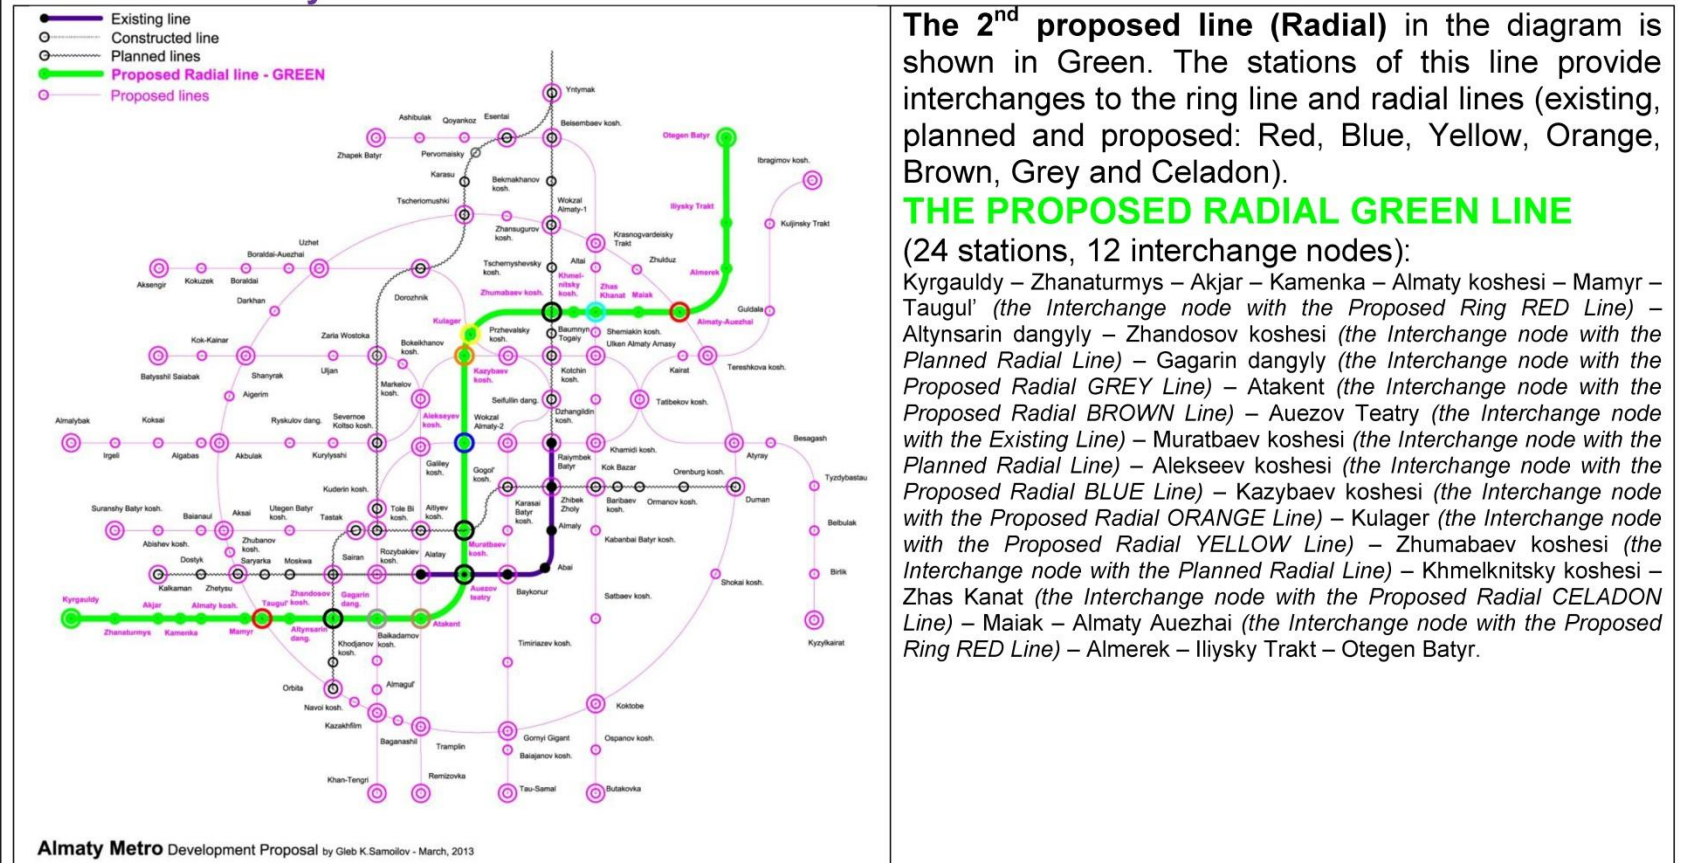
Existing line
Constructed line
Planned lines
Proposed Radial line - GREEN
Proposed lines

Yntymak
Ashibulak Qoyankoz Esental
Beisembaev kosh.
Otegen Batyr
Zhapek Batyr Pervomaisky
Ibragimov kosh.
Karasu
Bekmakhanov kosh.
Tscheriomushki
Wokzal Almaty-1
Iliysky Trakt
Kuljinsky Trakt
Zhansugurov kosh.
Krasnogvardeisky Trakt
Uzhet
Boraldai-Auezhai
Altai
Zhulduz
Akserigr Kokuzek Boraldai
Tschernyshevsky kosh.
Khmelnitsky kosh.
Almerek
Darkhan
Dorozhnik
Zhumabaev kosh.
Zhas Khanat
Maiak
Guldala
Almaty-Auezhai
Kok-Kainar
Zaria Wostoka
Kulager
Przhevalsky kosh.
Baumnyn Togay
Shemiakin kosh.
Ulken Almaty Arnasy
Bokeikhanov kosh.
Kazybaev kosh.
Kotchin kosh.
Kairat
Tereshkova kosh.
Batysshil Saiabak
Shanyrak
Ujan
Markelov kosh.
Aigerim
Seifullin dang.
Tatibekov kosh.
Almalybak
Koksai
Ryskulov dang.
Severnoe Koltso kosh.
Alekseyev kosh.
Wokzal Almaty-2
Dzhangildin kosh.
Besagash
Irgeli
Algabas
Akbulak
Kurylysshi
Khamidi kosh.
Atyray
Galiley kosh.
Gogol' kosh.
Raiymbek Batyr
Kok Bazar
Orenburg kosh.
Tyzdybastau
Kuderin kosh.
Suranshy Batyr kosh.
Baianaul
Aksai
Ulegen Batyr kosh.
Tastak
Tole Bi kosh.
Altyev kosh.
Karasai Batyr kosh.
Zhibek Zholy
Baribaev kosh.
Ormanov kosh.
Duman
Abishev kosh.
Zhubanov kosh.
Almaty
Belbulak
Kabanbai Batyr kosh.
Dostyk
Saryarka
Moskwa
Sairan
Rozybakiev kosh.
Alatay
Muratbaev kosh.
Abai
Birlik
Kalkaman
Zhetysu
Shokai kosh.
Kyrgauldy
Akjar
Almaty kosh.
Taugul' kosh.
Zhandosov kosh.
Gagarin dang.
Auezov teatry
Baykonur
Satbaev kosh.
Zhanaturmys
Kamenka
Mamyr
Altynsarin dang.
Atakent
Kyzylkairat
Balkadamov kosh.
Khodjanov kosh.
Timiriazev kosh.
Orbita
Almagul'
Navoi kosh.
Koktobe
Kazakhfilm
Baganashil
Gornyi Gigant
Ospanov kosh.
Tramplin
Baiajanov kosh.
Remizovka
Khan-Tengri
Tau-Samal
Butakovka

Almaty Metro Development Proposal by Gleb K.Samoilov - March, 2013

The $2^{nd}$ proposed line (Radial) in the diagram is shown in Green. The stations of this line provide interchanges to the ring line and radial lines (existing, planned and proposed: Red, Blue, Yellow, Orange, Brown, Grey and Celadon).

THE PROPOSED RADIAL GREEN LINE
(24 stations, 12 interchange nodes):
Kyrgauldy – Zhanaturmys – Akjar – Kamenka – Almaty koshesi – Mamyr – Taugul' (the Interchange node with the Proposed Ring RED Line) – Altynsarin dangyly – Zhandosov koshesi (the Interchange node with the Planned Radial Line) – Gagarin dangyly (the Interchange node with the Proposed Radial GREY Line) – Atakent (the Interchange node with the Proposed Radial BROWN Line) – Auezov Teatry (the Interchange node with the Existing Line) – Muratbaev koshesi (the Interchange node with the Planned Radial Line) – Alekseev koshesi (the Interchange node with the Proposed Radial BLUE Line) – Kazybaev koshesi (the Interchange node with the Proposed Radial ORANGE Line) – Kulager (the Interchange node with the Proposed Radial YELLOW Line) – Zhumabaev koshesi (the Interchange node with the Planned Radial Line) – Khmelnitsky koshesi – Zhas Kanat (the Interchange node with the Proposed Radial CELADON Line) – Maiak – Almaty Auezhai (the Interchange node with the Proposed Ring RED Line) – Almerek – Iliysky Trakt – Otegen Batyr.